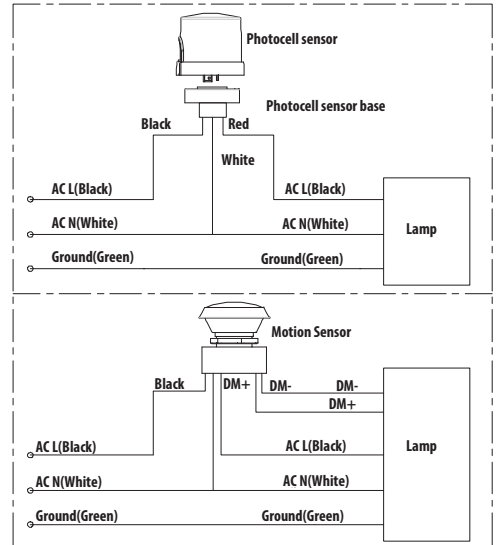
Photocell sensor

Photocell sensor base

Black

Red

White

AC L(Black)

AC L(Black)

AC N(White)

AC N(White)

Lamp

Ground(Green)

Ground(Green)

Motion Sensor

Black

DM+

DM-

DM-

DM+

AC L(Black)

AC L(Black)

Lamp

AC N(White)

AC N(White)

Ground(Green)

Ground(Green)